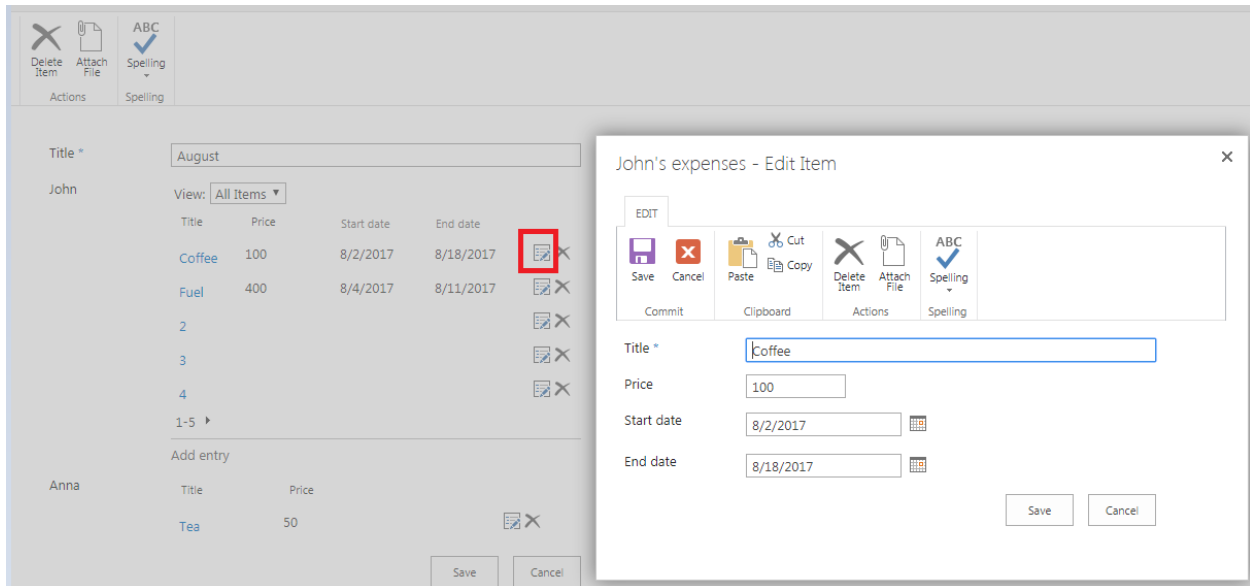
Delete Item | Attach File | ABC Spelling
Actions | Spelling

Title *
August

John
View: All Items ▾

| Title | Price | Start date | End date |
|---|---|---|---|
| Coffee | 100 | 8/2/2017 | 8/18/2017 |
| Fuel | 400 | 8/4/2017 | 8/11/2017 |
| 2 | | | |
| 3 | | | |
| 4 | | | |

1-5 ▸

Add entry

Anna

| Title | Price |
|---|---|
| Tea | 50 |

Save | Cancel

John's expenses - Edit Item
×

EDIT

Save | Cancel | Paste | Cut | Copy | Delete Item | Attach File | ABC Spelling
Commit | Clipboard | Actions | Spelling

Title *
Coffee

Price
100

Start date
8/2/2017

End date
8/18/2017

Save | Cancel